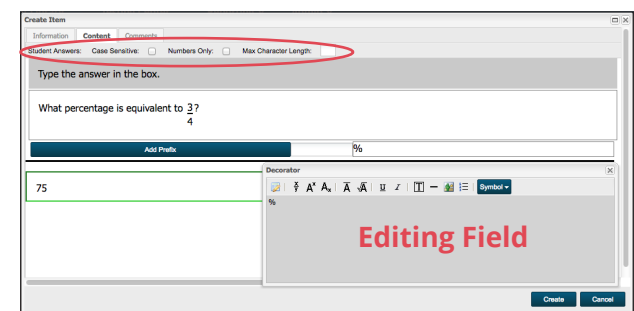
Create Item

Information | Content | Comments

Student Answers: Case Sensitive: Numbers Only: Max Character Length:

Type the answer in the box.

What percentage is equivalent to $\frac{3}{4}$?

Add Prefix

%

75

Decorator

Symbol

%

Editing Field

Create

Cancel